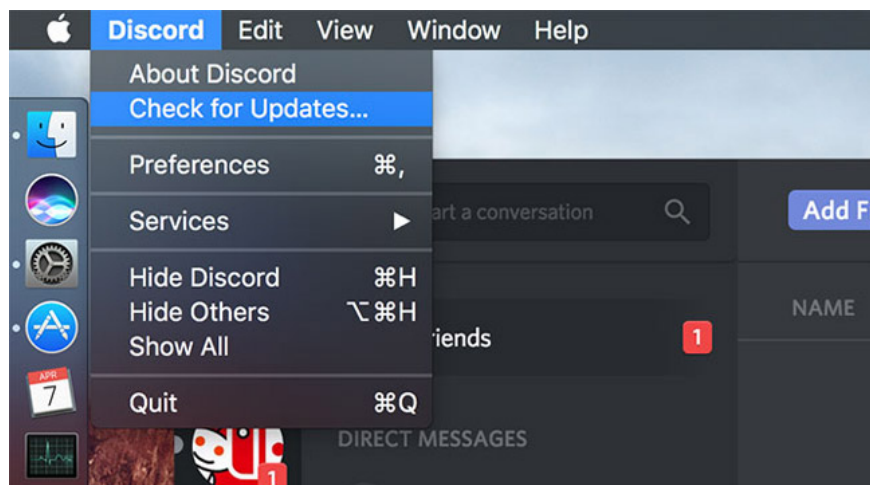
Discord Edit View Window Help

About Discord
Check for Updates...

Preferences ⌘,

Services ▶

Hide Discord ⌘H
Hide Others ⌥⌘H
Show All

Quit ⌘Q

art a conversation

Add F

NAME

riends 1

DIRECT MESSAGES

APR
7

1